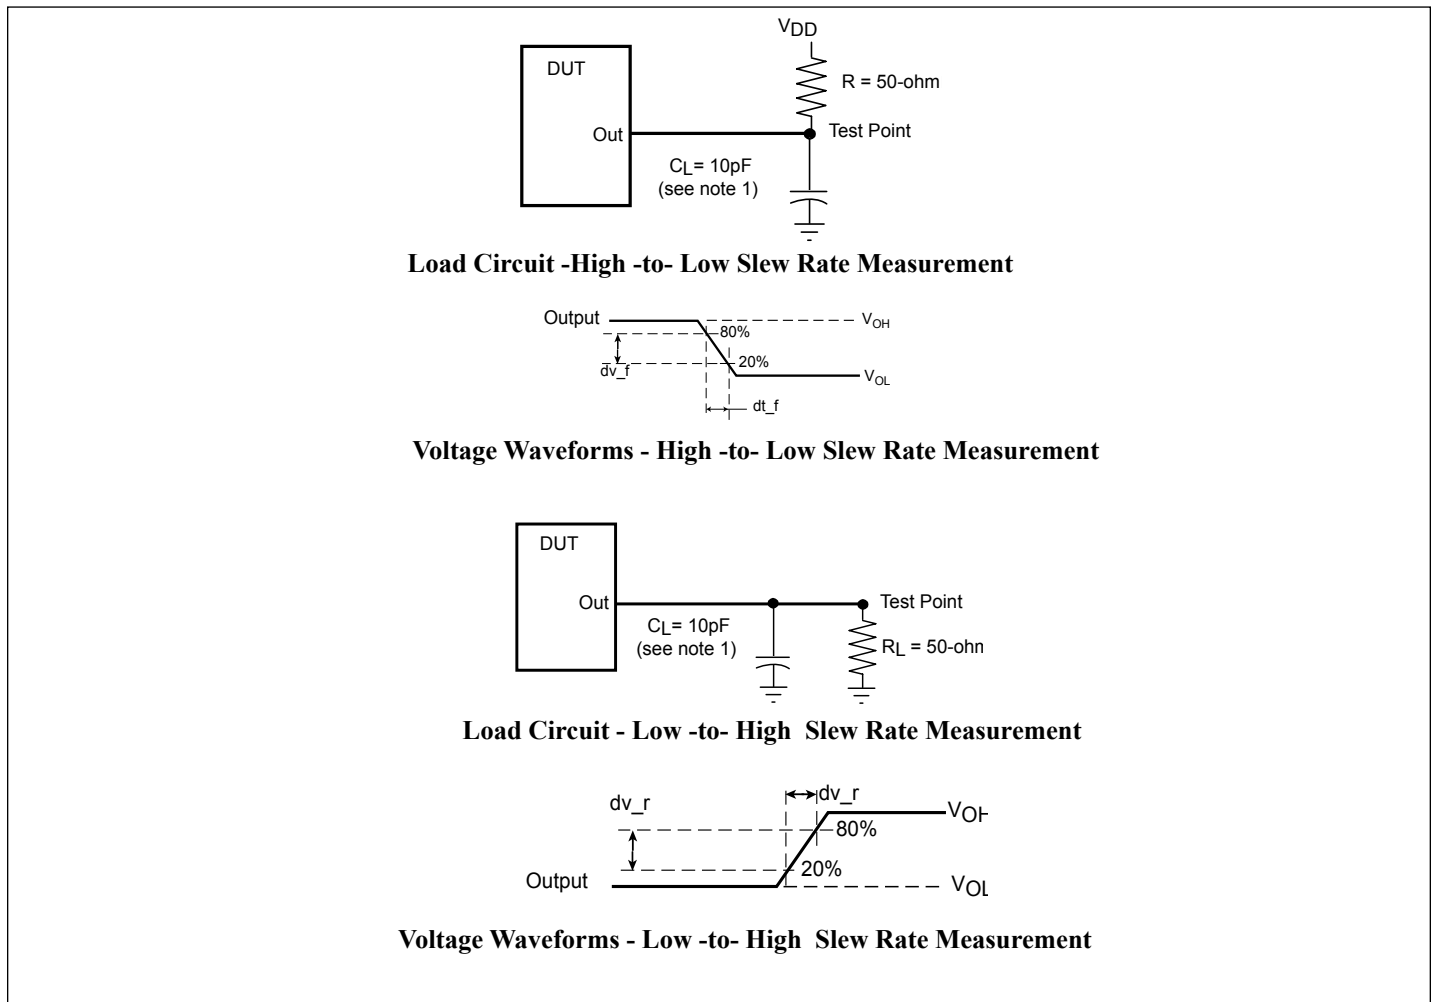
$V_{DD}$

DUT

R = 50-ohm

Out

Test Point

$C_L$= 10pF
(see note 1)

**Load Circuit -High -to- Low Slew Rate Measurement**

Output

$V_{OH}$

80%

20%

dv_f

$V_{OL}$

dt_f

**Voltage Waveforms - High -to- Low Slew Rate Measurement**

DUT

Out

Test Point

$C_L$= 10pF
(see note 1)

$R_L$ = 50-ohn

**Load Circuit - Low -to- High Slew Rate Measurement**

dv_r

dv_r

$V_{OH}$

80%

20%

Output

$V_{OL}$

**Voltage Waveforms - Low -to- High Slew Rate Measurement**